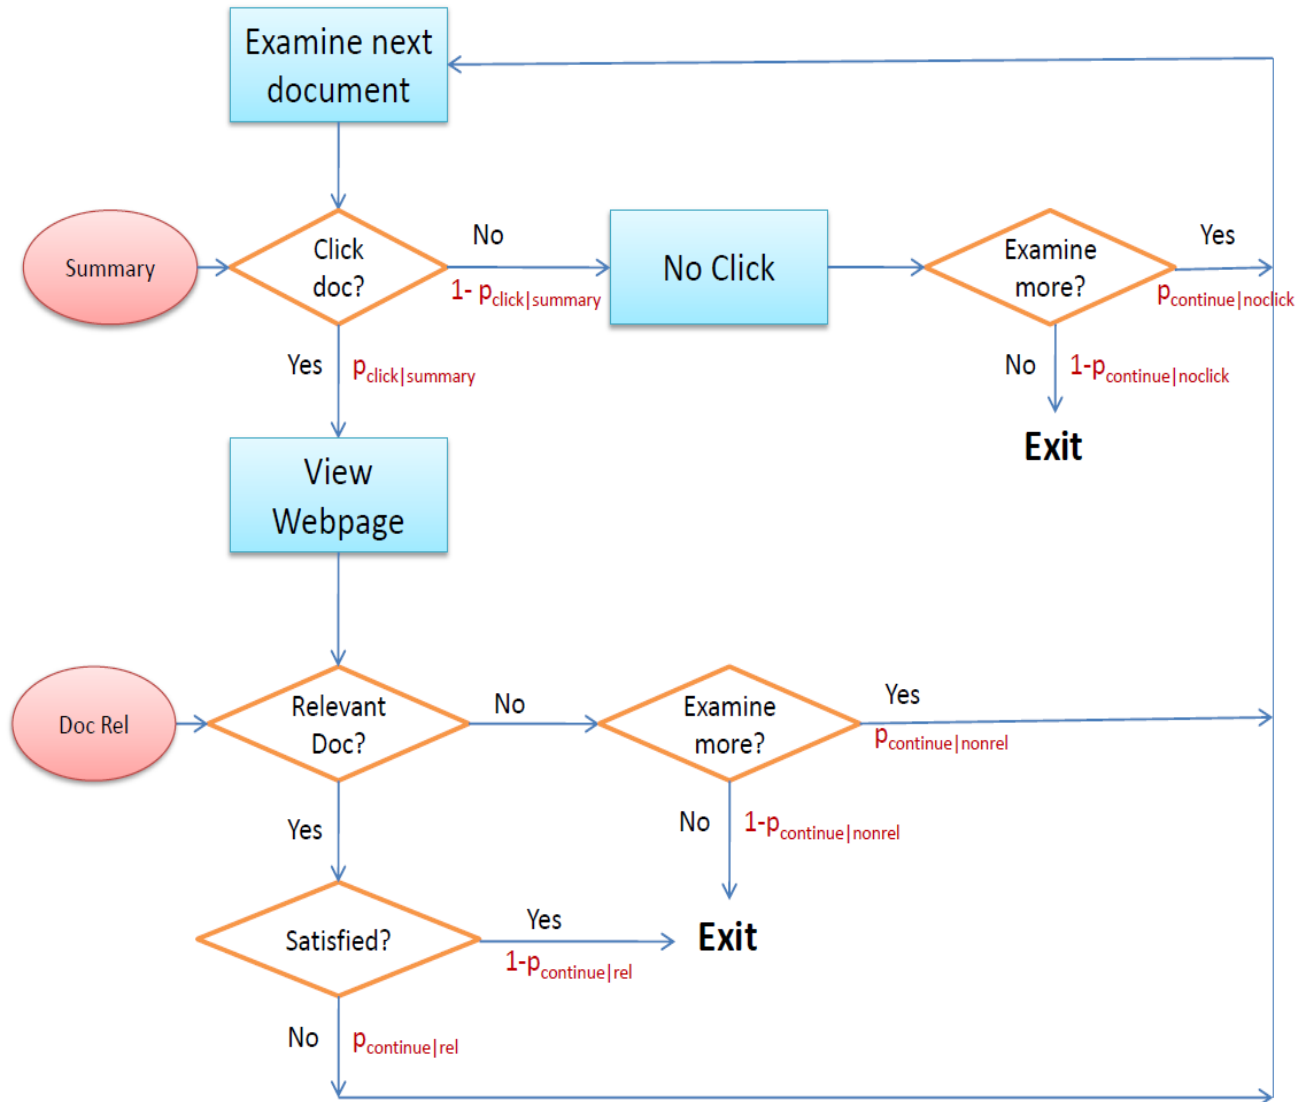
Examine next document

Summary

Click doc?

No

$1- p_{click|summary}$

No Click

Examine more?

Yes

$p_{continue|noclick}$

Yes

$p_{click|summary}$

No

$1-p_{continue|noclick}$

Exit

View Webpage

Doc Rel

Relevant Doc?

No

Examine more?

Yes

$p_{continue|nonrel}$

Yes

No

$1-p_{continue|nonrel}$

Satisfied?

Yes

$1-p_{continue|rel}$

Exit

No

$p_{continue|rel}$